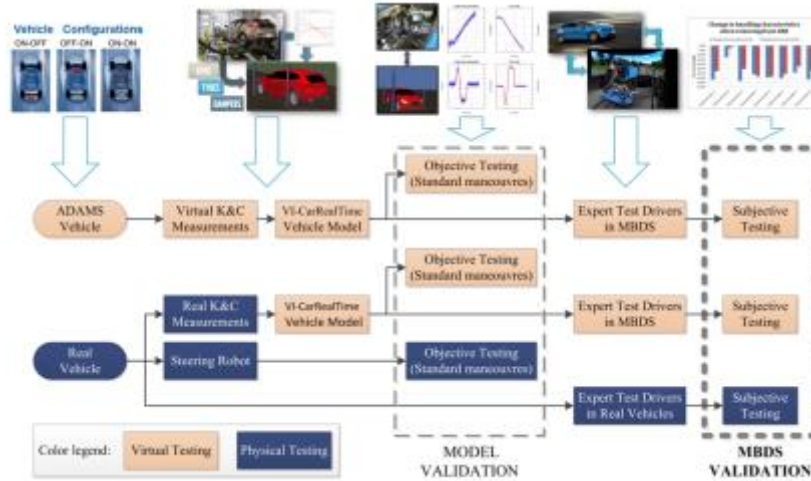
Vehicle Configurations
ON-OFF OFF-ON ON-ON

TYRE
DAMPERS

Change in handling characteristics

ADAMS Vehicle

Virtual K&C Measurements

VI-CarRealTime Vehicle Model

Objective Testing (Standard manoeuvres)

Expert Test Drivers in MBDS

Subjective Testing

Objective Testing (Standard manoeuvres)

Real K&C Measurements

VI-CarRealTime Vehicle Model

Expert Test Drivers in MBDS

Subjective Testing

Real Vehicle

Steering Robot

Objective Testing (Standard manoeuvres)

Expert Test Drivers in Real Vehicles

Subjective Testing

Color legend: Virtual Testing Physical Testing

MODEL VALIDATION

MBDS VALIDATION